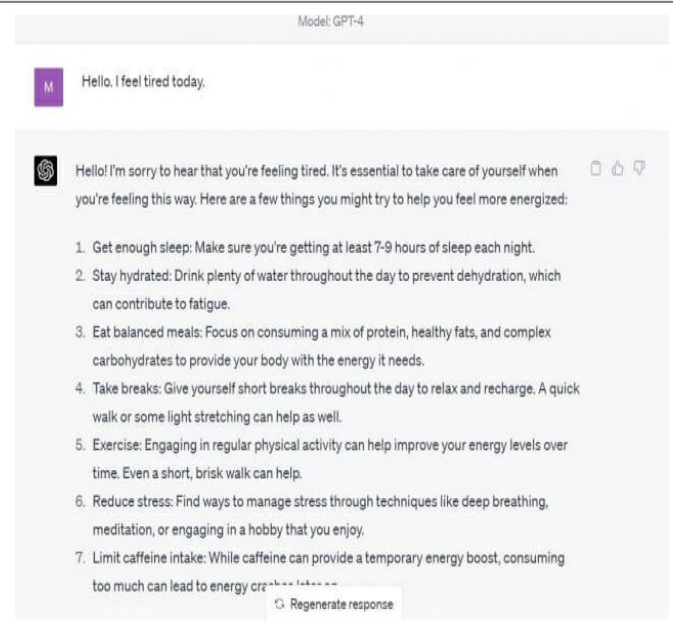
Model: GPT-4

M

Hello. I feel tired today.

Hello! I'm sorry to hear that you're feeling tired. It's essential to take care of yourself when you're feeling this way. Here are a few things you might try to help you feel more energized:

1. Get enough sleep: Make sure you're getting at least 7-9 hours of sleep each night.
2. Stay hydrated: Drink plenty of water throughout the day to prevent dehydration, which can contribute to fatigue.
3. Eat balanced meals: Focus on consuming a mix of protein, healthy fats, and complex carbohydrates to provide your body with the energy it needs.
4. Take breaks: Give yourself short breaks throughout the day to relax and recharge. A quick walk or some light stretching can help as well.
5. Exercise: Engaging in regular physical activity can help improve your energy levels over time. Even a short, brisk walk can help.
6. Reduce stress: Find ways to manage stress through techniques like deep breathing, meditation, or engaging in a hobby that you enjoy.
7. Limit caffeine intake: While caffeine can provide a temporary energy boost, consuming too much can lead to energy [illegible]

Regenerate response